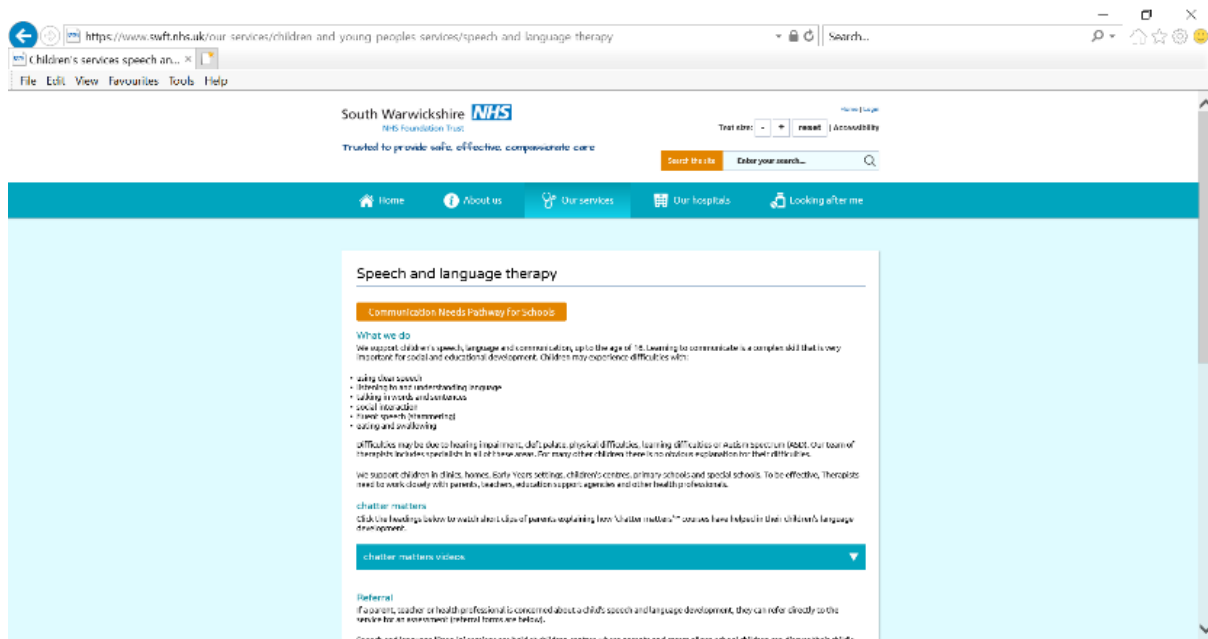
https://www.swft.nhs.uk/our-services/children-and-young-peoples-services/speech-and-language-therapy

Search...

Children's services speech an... ×

File Edit View Favourites Tools Help

South Warwickshire NHS
NHS Foundation Trust
Trusted to provide safe, effective, compassionate care

Home | Login
Text size: - + reset | Accessibility

Search the site Enter your search...

Home About us Our services Our hospitals Looking after me

Speech and language therapy

Communication Needs Pathway for Schools

What we do

We support children's speech, language and communication, up to the age of 18. Learning to communicate is a complex skill that is very important for social and educational development. Children may experience difficulties with:

- using clear speech
- listening to and understanding language
- talking in words and sentences
- social interaction
- fluent speech (stammering)
- eating and swallowing

Difficulties may be due to hearing impairment, cleft palate, physical difficulties, learning difficulties or Autism Spectrum (ASD). Our team of therapists includes specialists in all of these areas. For many other children there is no obvious explanation for their difficulties.

We support children in clinics, homes, Early Years settings, children's centres, primary schools and special schools. To be effective, Therapists need to work closely with parents, teachers, education support agencies and other health professionals.

chatter matters

Click the headings below to watch short clips of parents explaining how "chatter matters"™ courses have helped in their children's language development.

chatter matters videos

Referral

If a parent, teacher or health professional is concerned about a child's speech and language development, they can refer directly to the service for an assessment (referral forms are below).

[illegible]